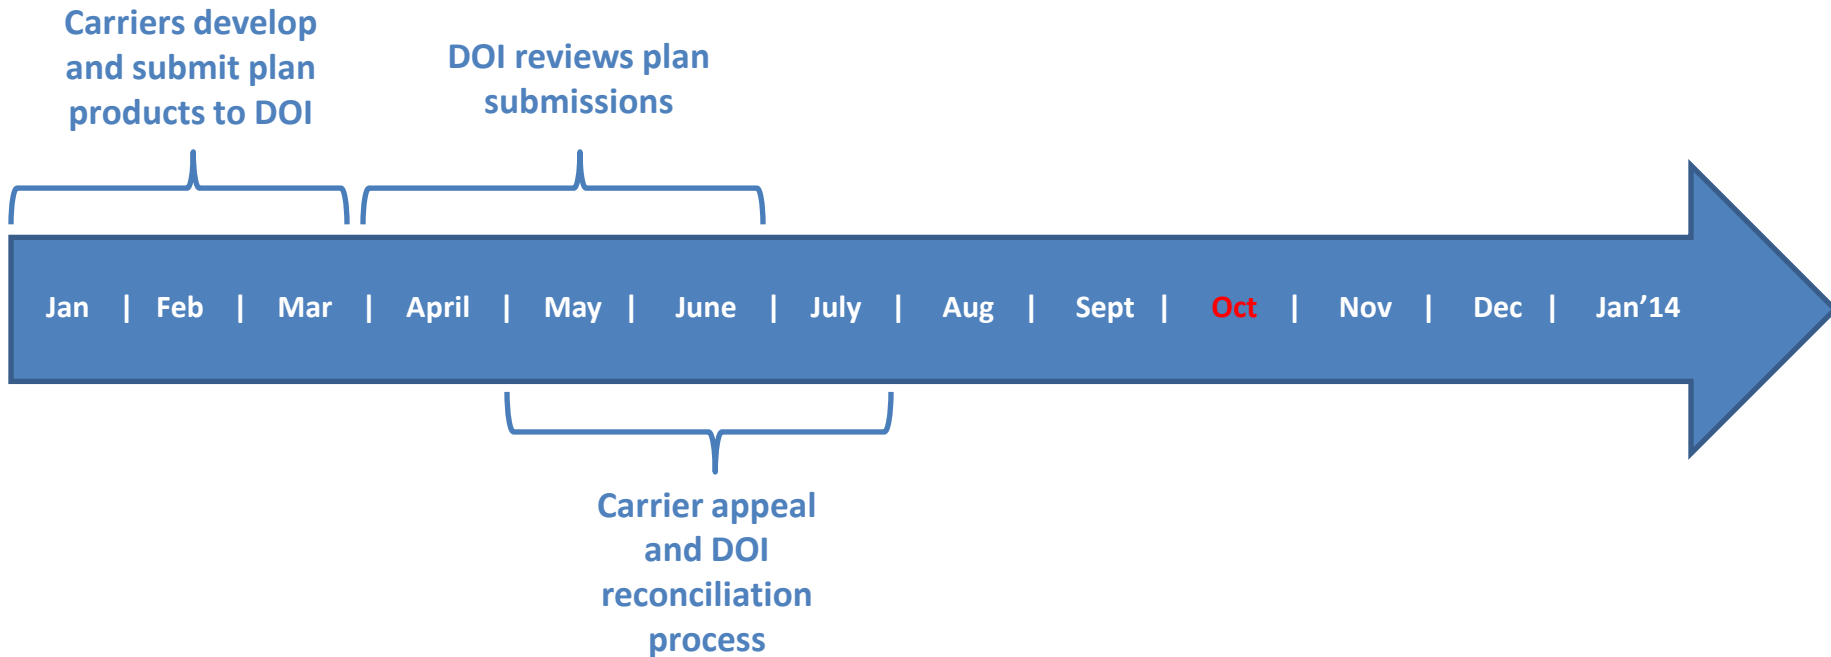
Carriers develop and submit plan products to DOI

DOI reviews plan submissions

Jan | Feb | Mar | April | May | June | July | Aug | Sept | Oct | Nov | Dec | Jan’14

Carrier appeal and DOI reconciliation process